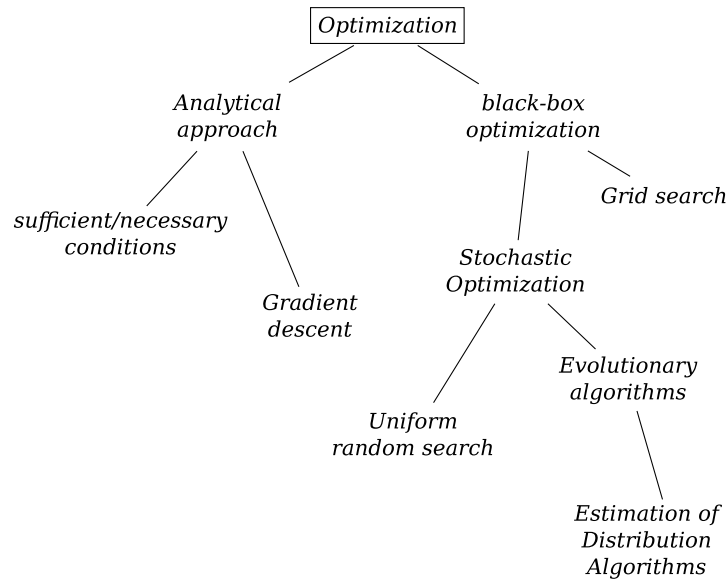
Optimization

Analytical approach

black-box optimization

sufficient/necessary conditions

Gradient descent

Grid search

Stochastic Optimization

Uniform random search

Evolutionary algorithms

Estimation of Distribution Algorithms